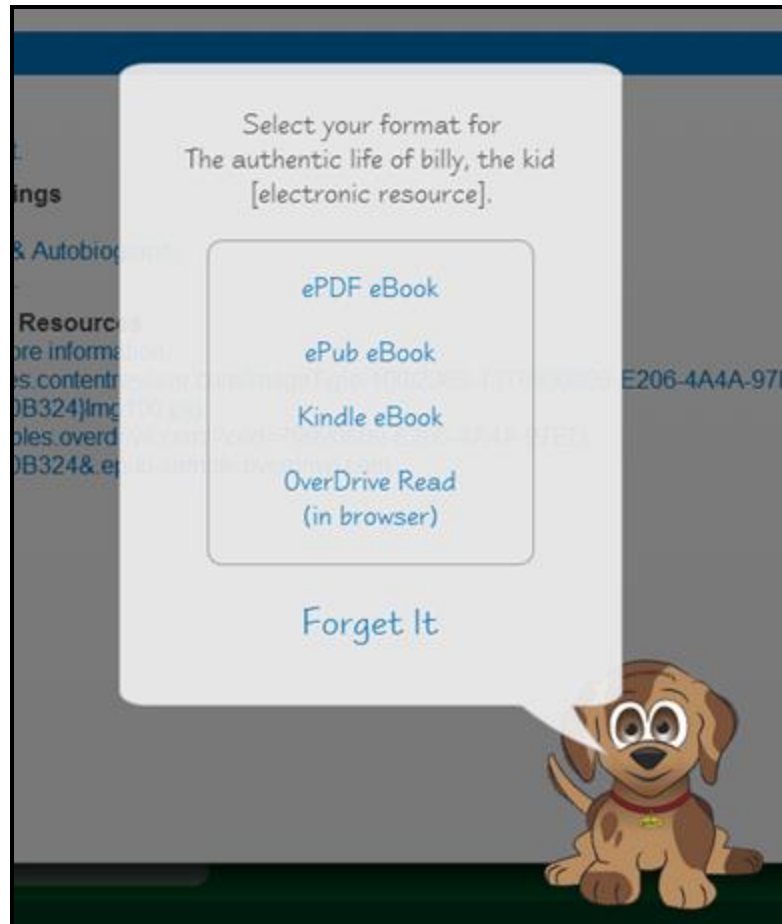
ings

& Autobio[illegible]

Resourc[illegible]
ore informa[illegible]
es.contentr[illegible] E206-4A4A-97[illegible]
0B324}img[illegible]
bles.overd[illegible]
0B324&.e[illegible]

Select your format for
The authentic life of billy, the kid
[electronic resource].

ePDF eBook

ePub eBook

Kindle eBook

OverDrive Read
(in browser)

Forget It